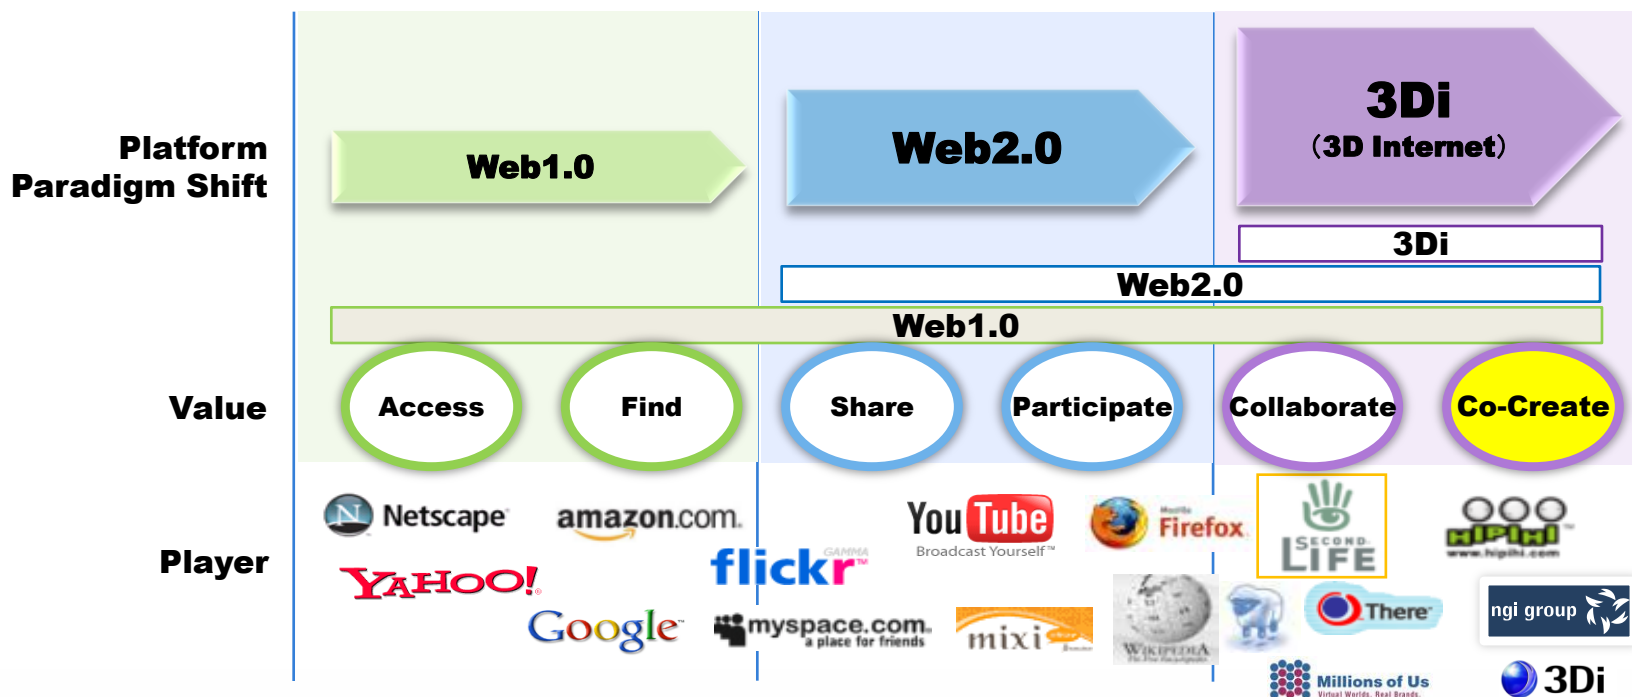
Platform Paradigm Shift

Web1.0

Web2.0

3Di
(3D Internet)

3Di

Web2.0

Web1.0

Value

Access

Find

Share

Participate

Collaborate

Co-Create

Player

Netscape

amazon.com

YAHOO!

Google

flickr GAMMA

myspace.com a place for friends

You Tube Broadcast Yourself™

Mozilla Firefox

mixi

WIKIPEDIA

SECOND LIFE

There

HIPIHI www.hipihi.com

ngi group

Millions of Us Virtual Worlds. Real Brands.

3Di